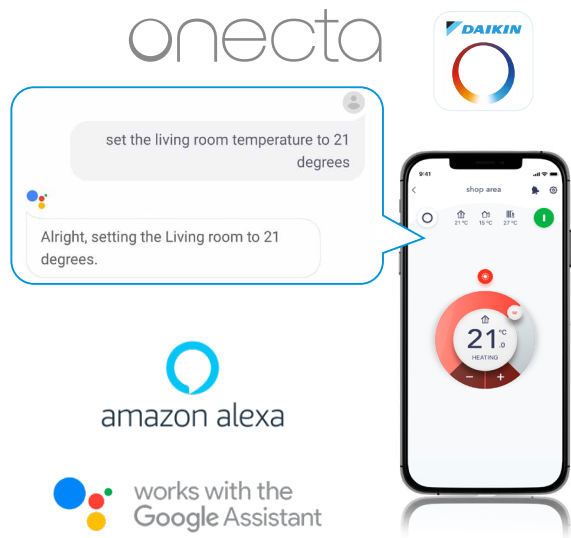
onecta

DAIKIN

set the living room temperature to 21 degrees

Alright, setting the Living room to 21 degrees.

9:41

shop area

21 °C 15 °C 27 °C

21 °C .0

HEATING

−  +

amazon alexa

works with the Google Assistant